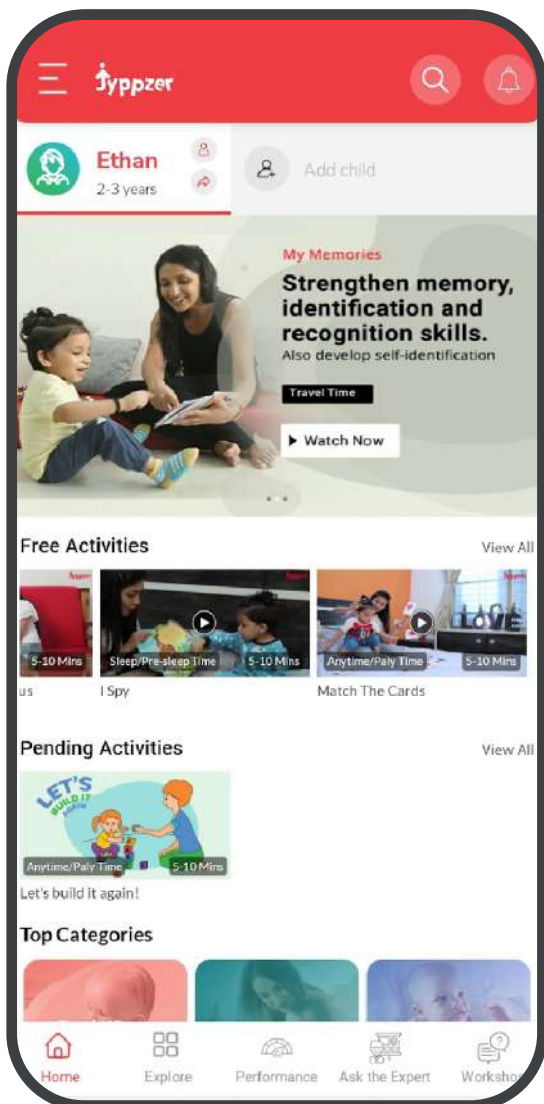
Typpzer

Ethan
2-3 years

Add child

My Memories
Strengthen memory, identification and recognition skills.
Also develop self-identification

Travel Time

▶ Watch Now

Free Activities
View All

5-10 Mins
us

Sleep/Pre-sleep Time
5-10 Mins
I Spy

Anytime/Paly Time
5-10 Mins
Match The Cards

Pending Activities
View All

LET'S BUILD IT AGAIN
Anytime/Paly Time
5-10 Mins
Let's build it again!

Top Categories

Home
Explore
Performance
Ask the Expert
Worksho